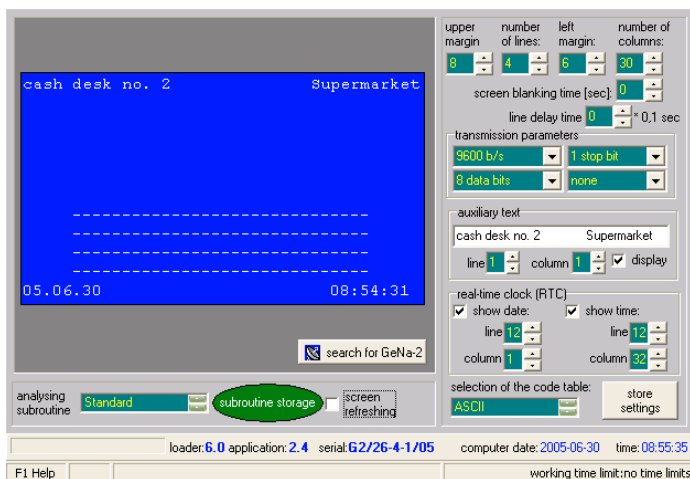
cash desk no. 2 Supermarket

------------------------------
------------------------------
------------------------------
------------------------------

05.06.30 08:54:31

search for GeNa-2

upper margin
8

number of lines:
4

left margin:
6

number of columns:
30

screen blanking time [sec]: 0

line delay time 0 * 0,1 sec

transmission parameters
9600 b/s
1 stop bit
8 data bits
none

auxiliary text
cash desk no. 2 Supermarket
line 1 column 1 display

real-time clock (RTC)
show date:
line 12
column 1
show time:
line 12
column 32

analysing subroutine
Standard
subroutine storage
screen refreshing

selection of the code table:
ASCII
store settings

loader: 6.0 application: 2.4 serial: G2/26-4-1/05 computer date: 2005-06-30 time: 08:55:35

F1 Help
working time limit: no time limits